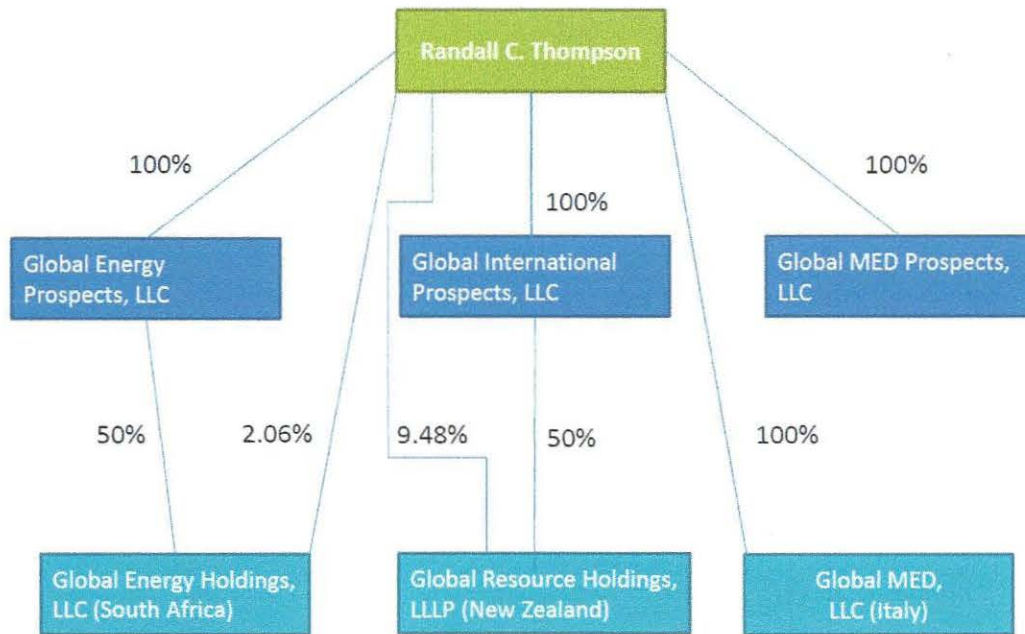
Randall C. Thompson

100%

100%

100%

Global Energy Prospects, LLC

Global International Prospects, LLC

Global MED Prospects, LLC

50%

2.06%

9.48%

50%

100%

Global Energy Holdings, LLC (South Africa)

Global Resource Holdings, LLLP (New Zealand)

Global MED, LLC (Italy)